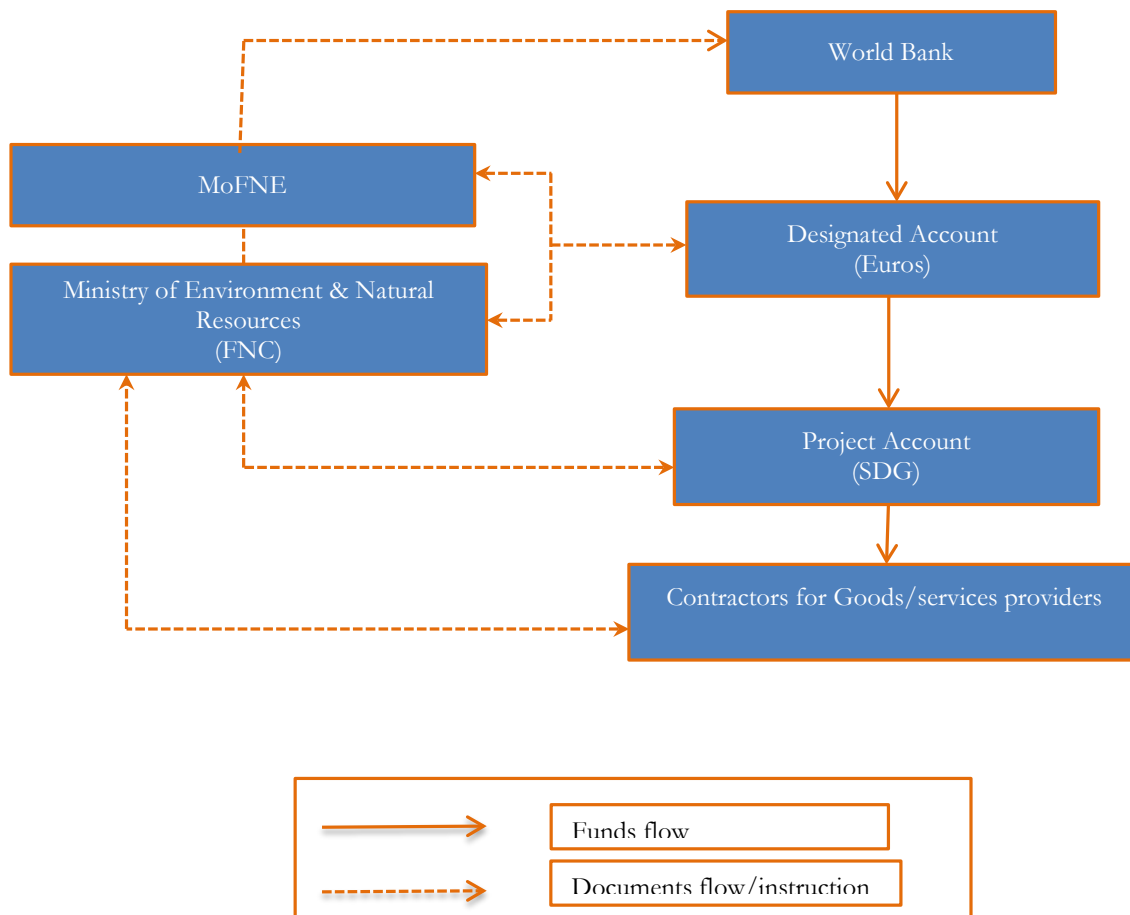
World Bank

MoFNE

Designated Account
(Euros)

Ministry of Environment & Natural Resources
(FNC)

Project Account
(SDG)

Contractors for Goods/services providers

Funds flow

Documents flow/instruction